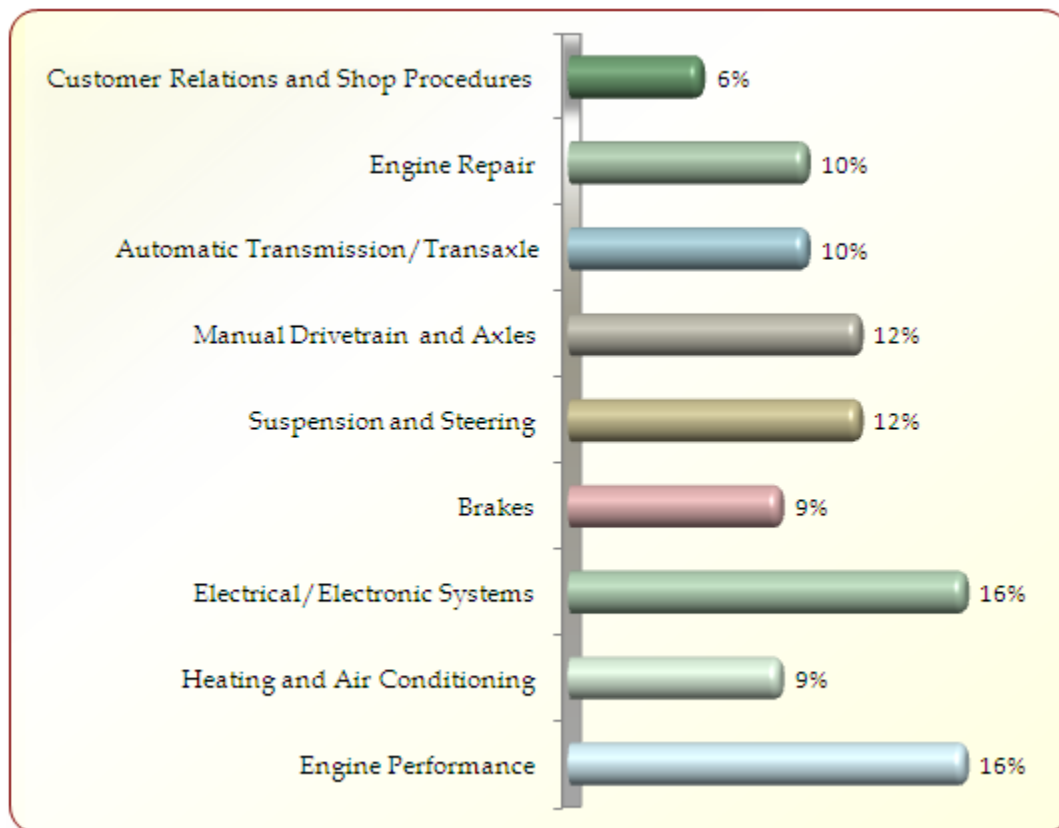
Customer Relations and Shop Procedures 6%

Engine Repair 10%

Automatic Transmission/Transaxle 10%

Manual Drivetrain and Axles 12%

Suspension and Steering 12%

Brakes 9%

Electrical/Electronic Systems 16%

Heating and Air Conditioning 9%

Engine Performance 16%